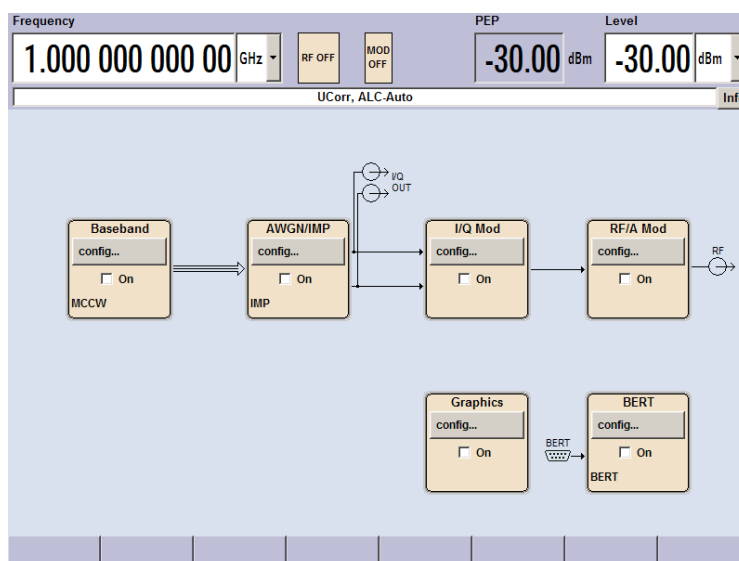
Frequency
1.000 000 000 00 GHz
RF OFF
MOD OFF
PEP
-30.00 dBm
Level
-30.00 dBm
UCorr, ALC-Auto
Inf

I/Q
OUT

Baseband
config...
On
MCCW

AWGN/IMP
config...
On
IMP

I/Q Mod
config...
On

RF/A Mod
config...
On
RF

Graphics
config...
On

BERT
BERT
config...
On
BERT